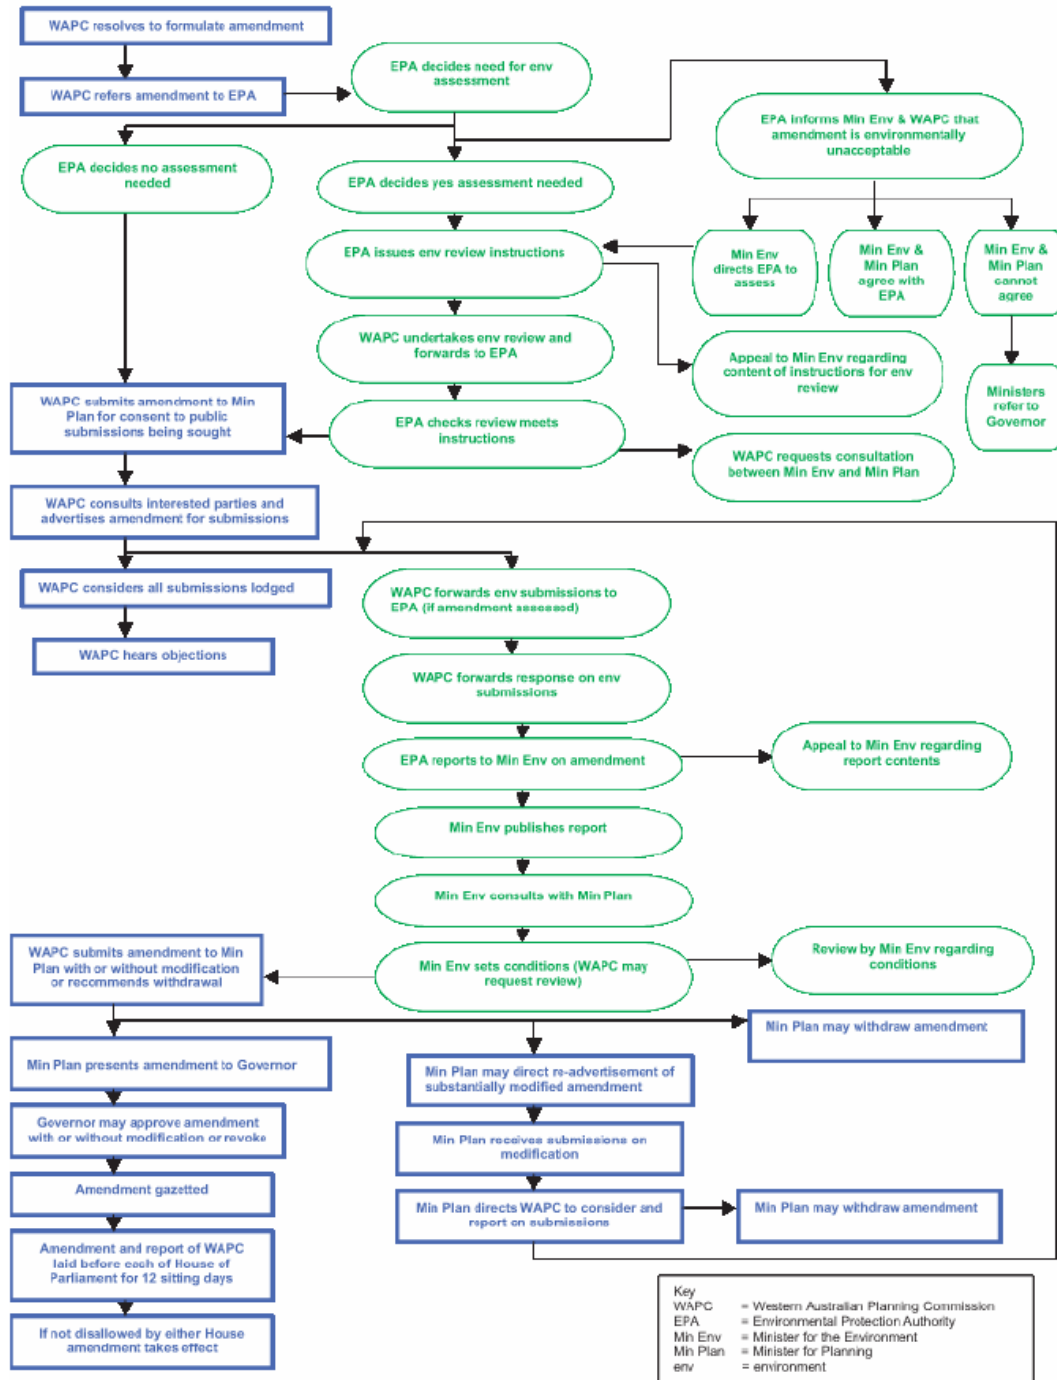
WAPC resolves to formulate amendment

WAPC refers amendment to EPA

EPA decides need for env assessment

EPA informs Min Env & WAPC that amendment is environmentally unacceptable

EPA decides no assessment needed

EPA decides yes assessment needed

EPA issues env review instructions

Min Env directs EPA to assess

Min Env & Min Plan agree with EPA

Min Env & Min Plan cannot agree

WAPC undertakes env review and forwards to EPA

Appeal to Min Env regarding content of instructions for env review

Ministers refer to Governor

WAPC submits amendment to Min Plan for consent to public submissions being sought

EPA checks review meets instructions

WAPC requests consultation between Min Env and Min Plan

WAPC consults interested parties and advertises amendment for submissions

WAPC considers all submissions lodged

WAPC forwards env submissions to EPA (if amendment assessed)

WAPC hears objections

WAPC forwards response on env submissions

EPA reports to Min Env on amendment

Appeal to Min Env regarding report contents

Min Env publishes report

Min Env consults with Min Plan

WAPC submits amendment to Min Plan with or without modification or recommends withdrawal

Min Env sets conditions (WAPC may request review)

Review by Min Env regarding conditions

Min Plan may withdraw amendment

Min Plan presents amendment to Governor

Min Plan may direct re-advertisement of substantially modified amendment

Governor may approve amendment with or without modification or revoke

Min Plan receives submissions on modification

Amendment gazetted

Min Plan directs WAPC to consider and report on submissions

Min Plan may withdraw amendment

Amendment and report of WAPC laid before each of House of Parliament for 12 sitting days

If not disallowed by either House amendment takes effect

Key
WAPC = Western Australian Planning Commission
EPA = Environmental Protection Authority
Min Env = Minister for the Environment
Min Plan = Minister for Planning
env = environment